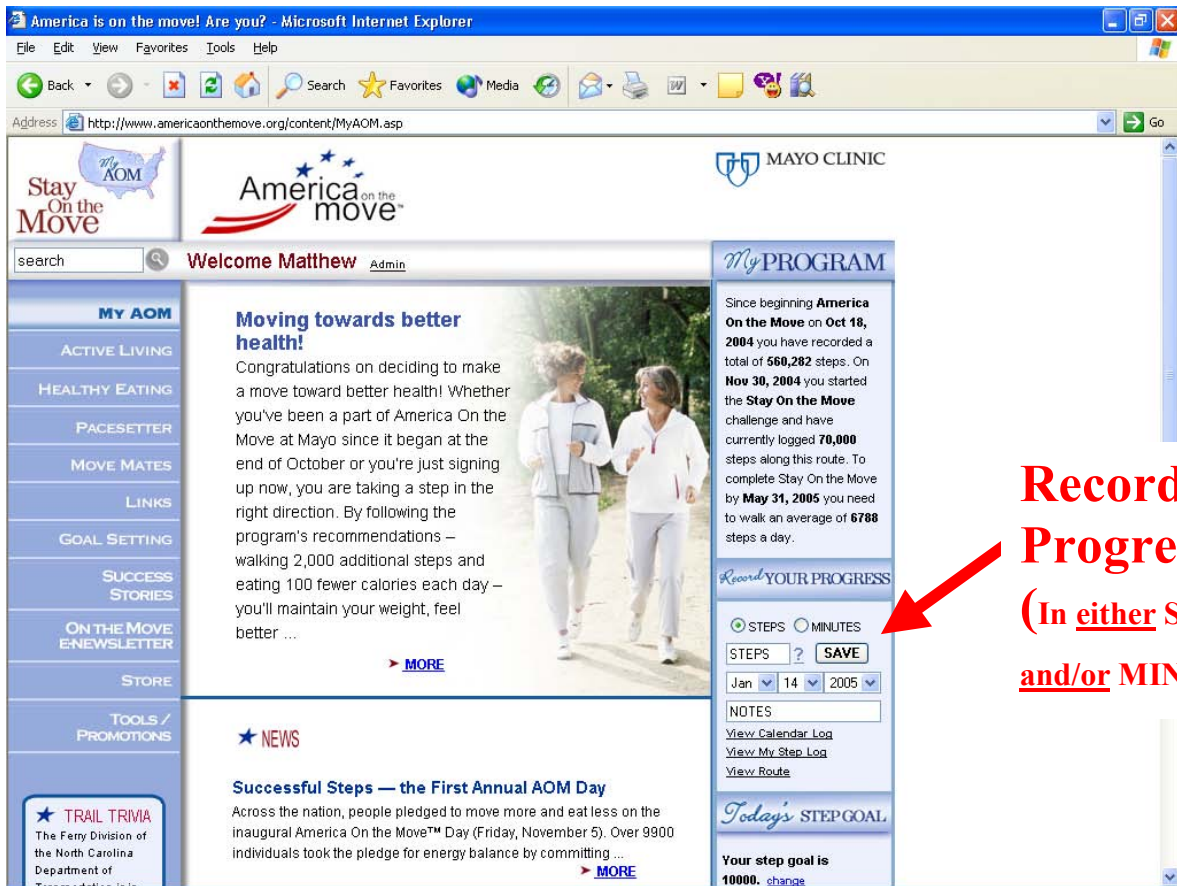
America is on the move! Are you? - Microsoft Internet Explorer

File Edit View Favorites Tools Help

Back Search Favorites Media

Address http://www.americaonthemove.org/content/MyAOM.asp Go

My AOM Stay On the Move

America on the move

MAYO CLINIC

search

Welcome Matthew Admin

My PROGRAM

MY AOM
ACTIVE LIVING
HEALTHY EATING
PACESETTER
MOVE MATES
LINKS
GOAL SETTING
SUCCESS STORIES
ON THE MOVE E-NEWSLETTER
STORE
TOOLS / PROMOTIONS

Moving towards better health!

Congratulations on deciding to make a move toward better health! Whether you've been a part of America On the Move at Mayo since it began at the end of October or you're just signing up now, you are taking a step in the right direction. By following the program's recommendations – walking 2,000 additional steps and eating 100 fewer calories each day – you'll maintain your weight, feel better ...

➤ MORE

Since beginning America On the Move on Oct 18, 2004 you have recorded a total of 560,282 steps. On Nov 30, 2004 you started the Stay On the Move challenge and have currently logged 70,000 steps along this route. To complete Stay On the Move by May 31, 2005 you need to walk an average of 6788 steps a day.

Record YOUR PROGRESS

STEPS MINUTES

STEPS ? SAVE

Jan 14 2005

NOTES

View Calendar Log
View My Step Log
View Route

Record
Progre
(In either S
and/or MIN

★ NEWS

Successful Steps — the First Annual AOM Day

Across the nation, people pledged to move more and eat less on the inaugural America On the Move™ Day (Friday, November 5). Over 9900 individuals took the pledge for energy balance by committing ...

➤ MORE

Today's STEP GOAL

Your step goal is 10000. change

★ TRAIL TRIVIA

The Ferry Division of the North Carolina Department of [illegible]